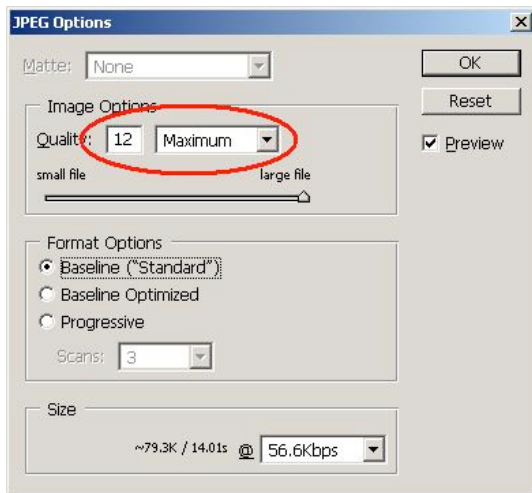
JPEG Options

Matte: None

OK

Reset

Preview

Image Options

Quality: 12 Maximum

small file

large file

Format Options

Baseline ("Standard")

Baseline Optimized

Progressive

Scans: 3

Size

~79.3K / 14.01s @ 56.6Kbps